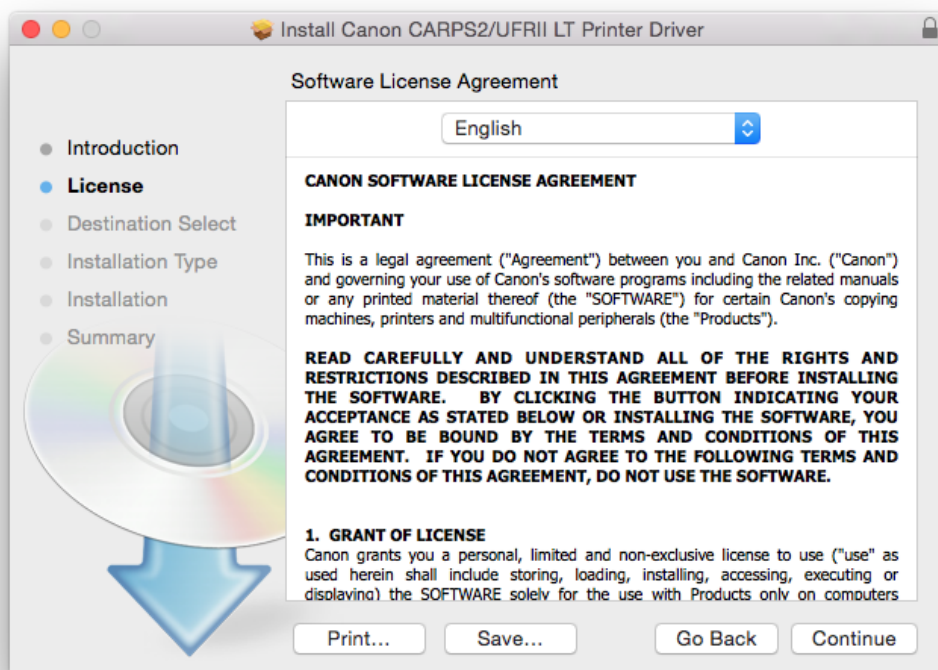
Install Canon CARPS2/UFRII LT Printer Driver

Software License Agreement

English

Introduction
License
Destination Select
Installation Type
Installation
Summary

CANON SOFTWARE LICENSE AGREEMENT

IMPORTANT

This is a legal agreement ("Agreement") between you and Canon Inc. ("Canon") and governing your use of Canon's software programs including the related manuals or any printed material thereof (the "SOFTWARE") for certain Canon's copying machines, printers and multifunctional peripherals (the "Products").

READ CAREFULLY AND UNDERSTAND ALL OF THE RIGHTS AND RESTRICTIONS DESCRIBED IN THIS AGREEMENT BEFORE INSTALLING THE SOFTWARE. BY CLICKING THE BUTTON INDICATING YOUR ACCEPTANCE AS STATED BELOW OR INSTALLING THE SOFTWARE, YOU AGREE TO BE BOUND BY THE TERMS AND CONDITIONS OF THIS AGREEMENT. IF YOU DO NOT AGREE TO THE FOLLOWING TERMS AND CONDITIONS OF THIS AGREEMENT, DO NOT USE THE SOFTWARE.

1. GRANT OF LICENSE
Canon grants you a personal, limited and non-exclusive license to use ("use" as used herein shall include storing, loading, installing, accessing, executing or displaying) the SOFTWARE solely for the use with Products only on computers

Print... Save... Go Back Continue